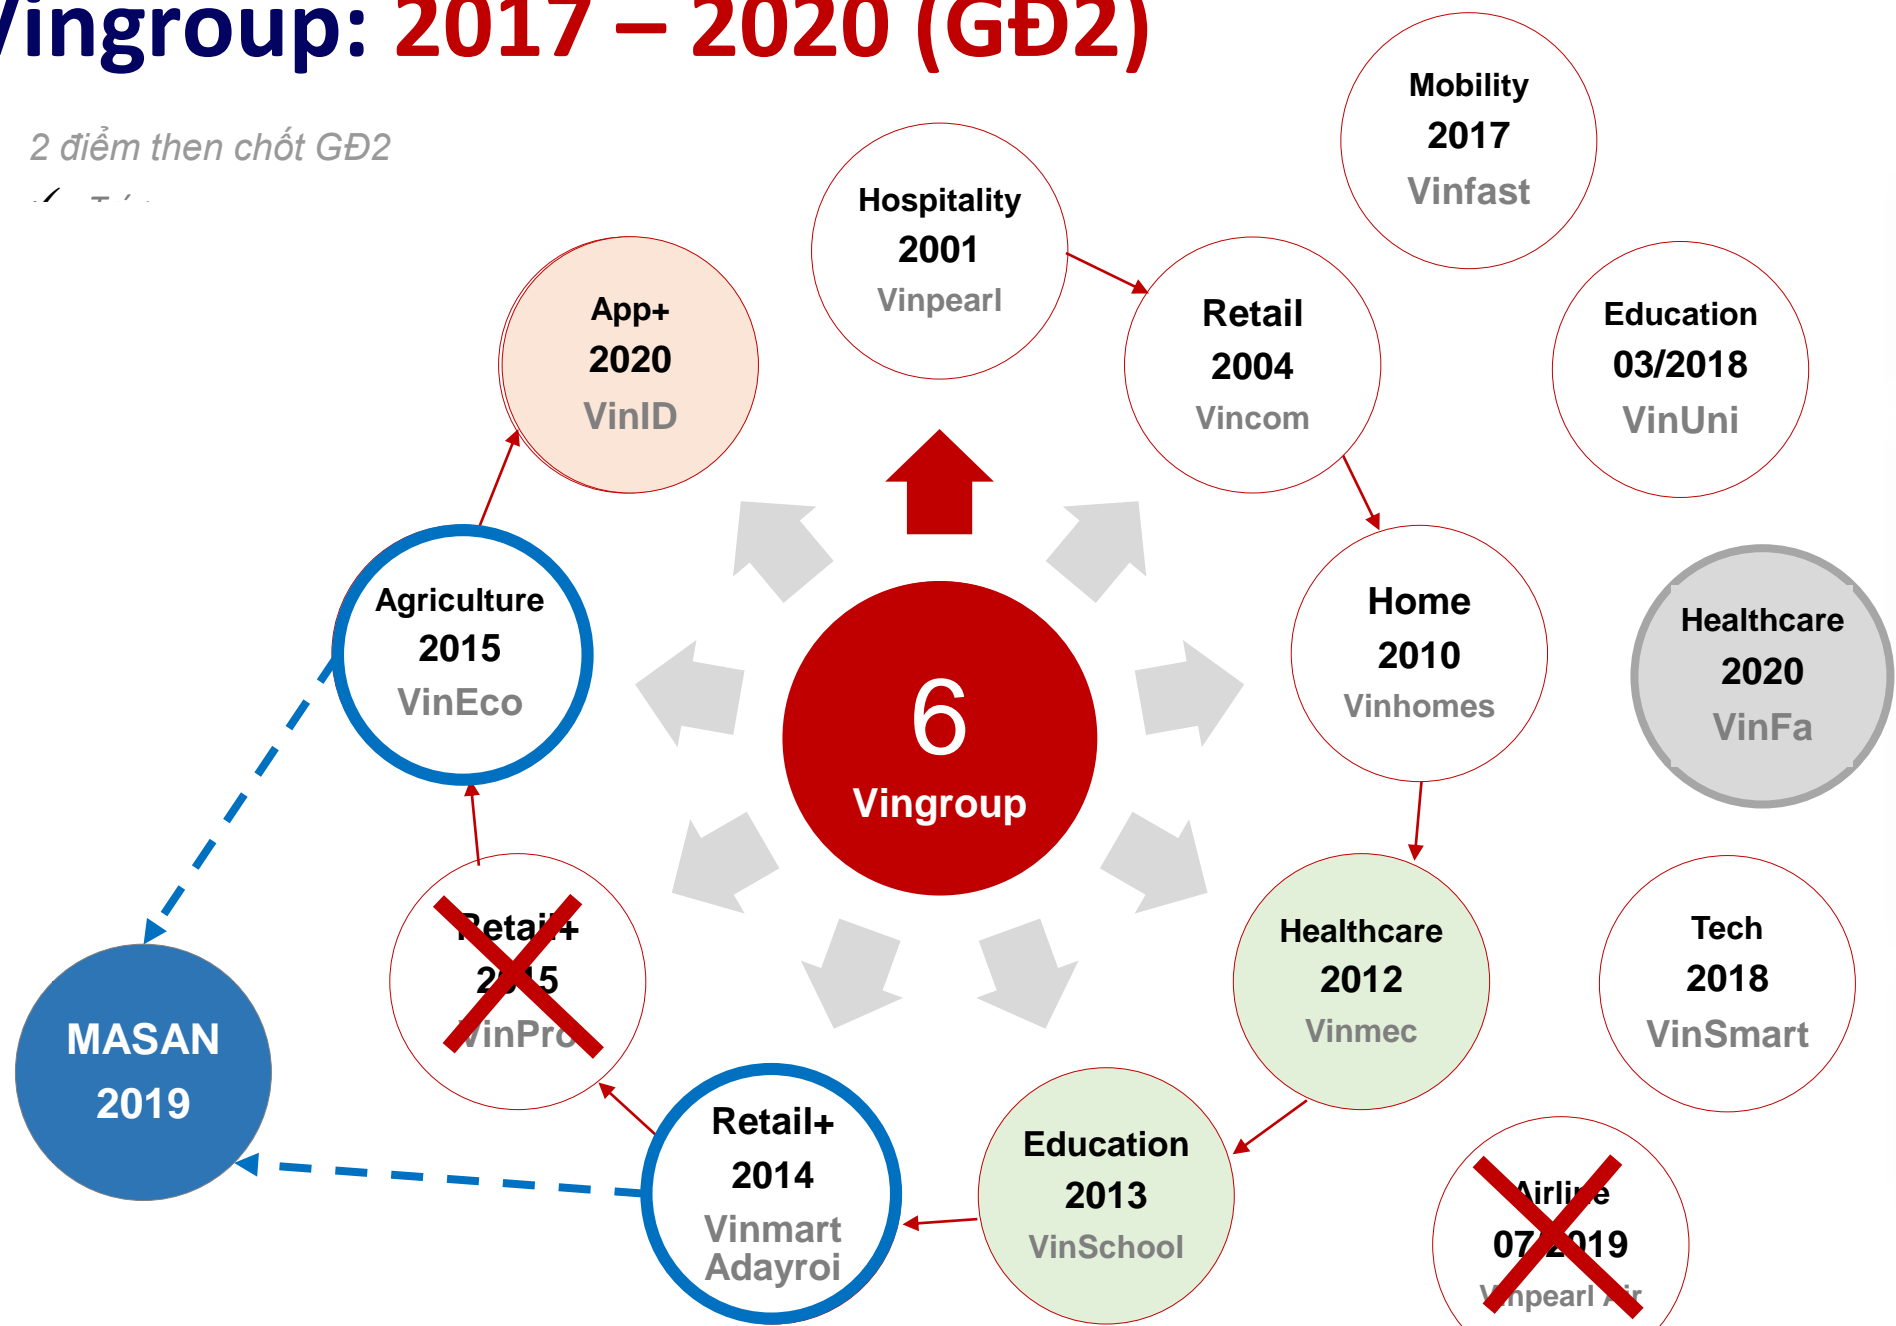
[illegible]ingroup: 2017 – 2020 (GĐ2)

2 điểm then chốt GĐ2

Mobility
2017
Vinfast

Hospitality
2001
Vinpearl

App+
2020
VinID

Retail
2004
Vincom

Education
03/2018
VinUni

Agriculture
2015
VinEco

6
Vingroup

Home
2010
Vinhomes

Healthcare
2020
VinFa

Retail+
2015
VinPro

Healthcare
2012
Vinmec

Tech
2018
VinSmart

MASAN
2019

Retail+
2014
Vinmart
Adayroi

Education
2013
VinSchool

Airline
07/2019
Vinpearl Air